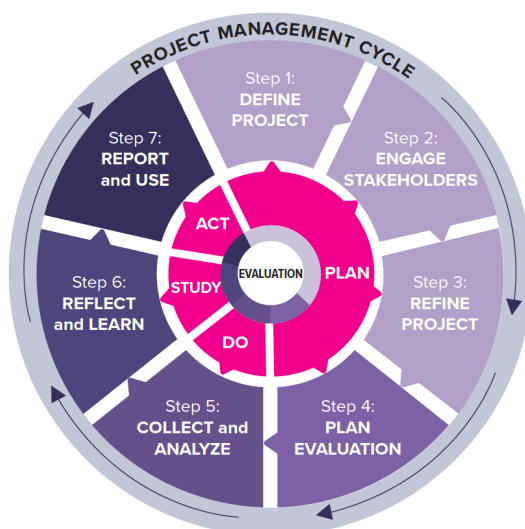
PROJECT MANAGEMENT CYCLE

Step 1:
DEFINE PROJECT

Step 2:
ENGAGE STAKEHOLDERS

Step 3:
REFINE PROJECT

Step 4:
PLAN EVALUATION

Step 5:
COLLECT and ANALYZE

Step 6:
REFLECT and LEARN

Step 7:
REPORT and USE

ACT

PLAN

DO

STUDY

EVALUATION